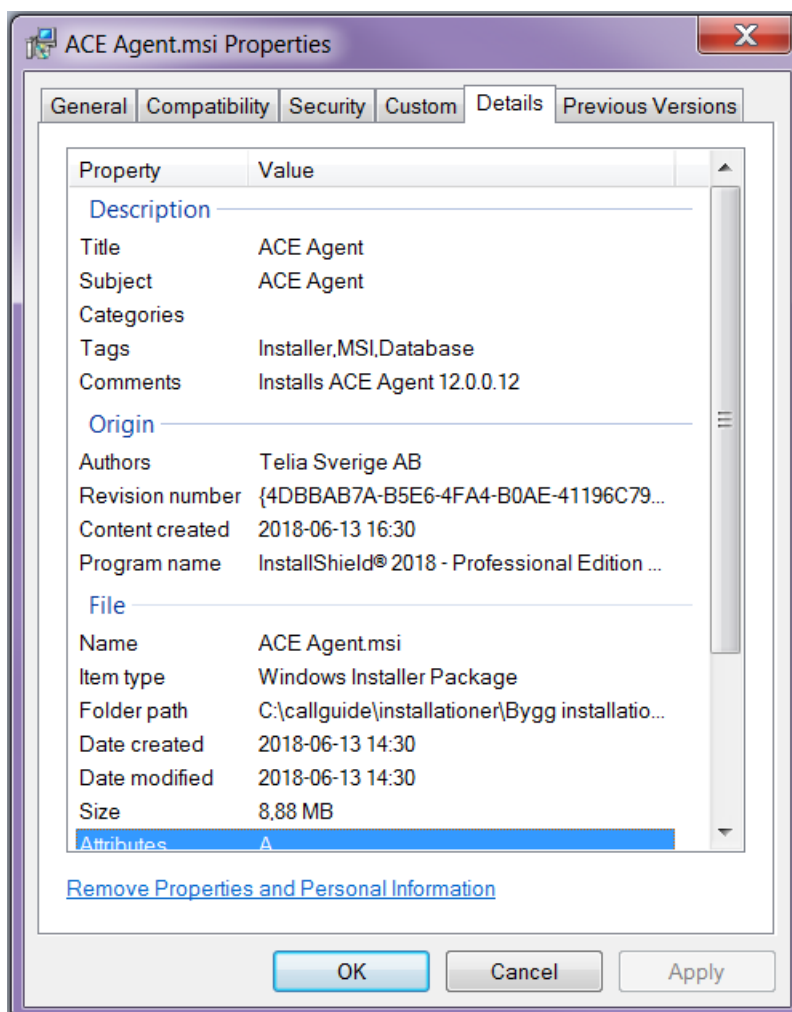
ACE Agent.msi Properties

General | Compatibility | Security | Custom | Details | Previous Versions

| Property | Value |
|---|---|
| Description | |
| Title | ACE Agent |
| Subject | ACE Agent |
| Categories | |
| Tags | Installer,MSI,Database |
| Comments | Installs ACE Agent 12.0.0.12 |
| Origin | |
| Authors | Telia Sverige AB |
| Revision number | {4DBBAB7A-B5E6-4FA4-B0AE-41196C79... |
| Content created | 2018-06-13 16:30 |
| Program name | InstallShield® 2018 - Professional Edition ... |
| File | |
| Name | ACE Agent.msi |
| Item type | Windows Installer Package |
| Folder path | C:\callguide\installationer\Bygg installatio... |
| Date created | 2018-06-13 14:30 |
| Date modified | 2018-06-13 14:30 |
| Size | 8,88 MB |
| Attributes | A |

Remove Properties and Personal Information

OK Cancel Apply